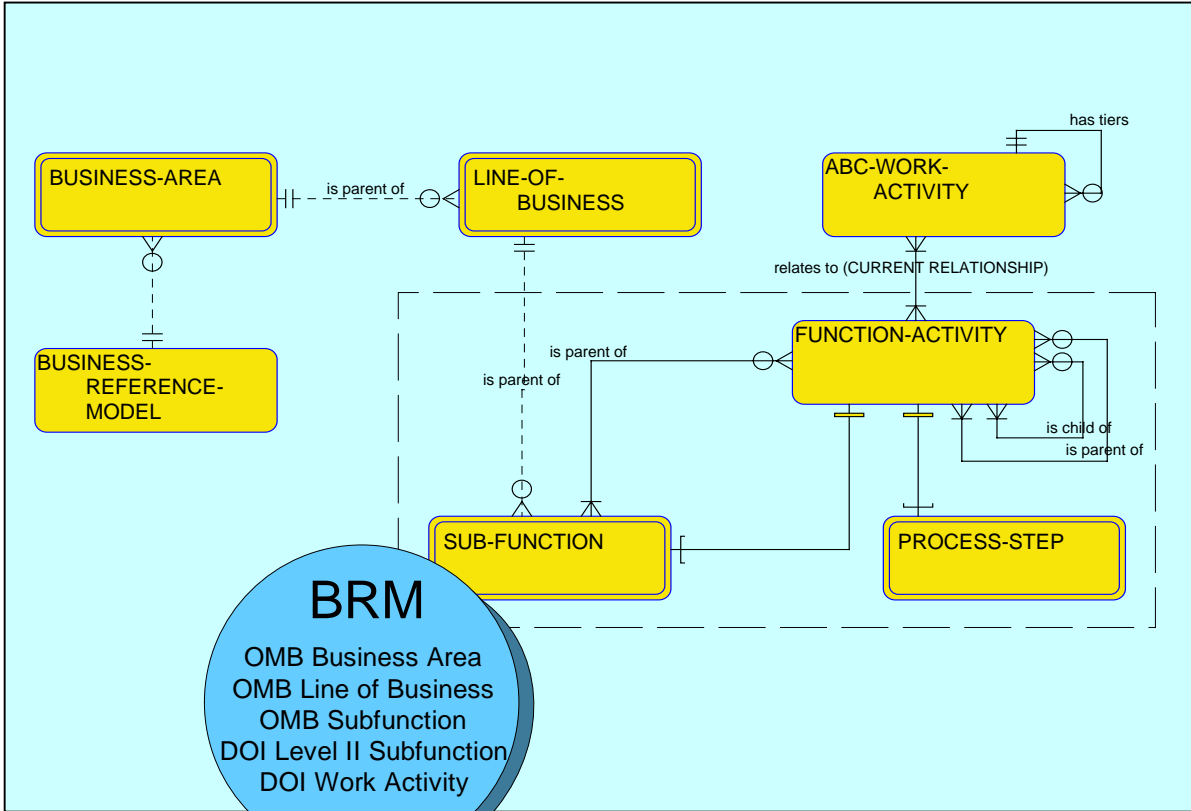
has tiers

BUSINESS-AREA

is parent of

LINE-OF-BUSINESS

ABC-WORK-ACTIVITY

relates to (CURRENT RELATIONSHIP)

BUSINESS-REFERENCE-MODEL

is parent of

is parent of

FUNCTION-ACTIVITY

is child of

is parent of

SUB-FUNCTION

PROCESS-STEP

BRM

OMB Business Area
OMB Line of Business
OMB Subfunction
DOI Level II Subfunction
DOI Work Activity